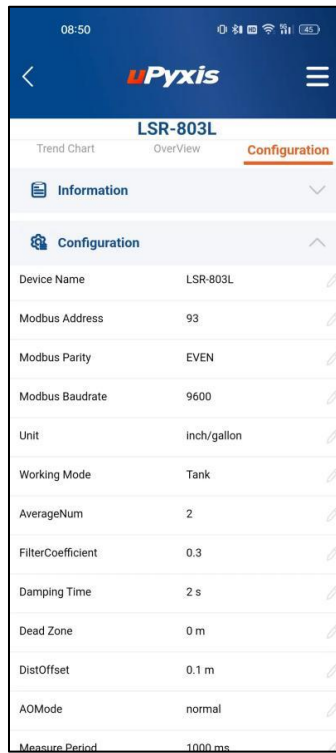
08:50

45

uPyxis

LSR-803L

Trend Chart OverView Configuration

Information

Configuration

| | |
|---|---|
| Device Name | LSR-803L |
| Modbus Address | 93 |
| Modbus Parity | EVEN |
| Modbus Baudrate | 9600 |
| Unit | inch/gallon |
| Working Mode | Tank |
| AverageNum | 2 |
| FilterCoefficient | 0.3 |
| Damping Time | 2 s |
| Dead Zone | 0 m |
| DistOffset | 0.1 m |
| AOMode | normal |
| Measure Period | 1000 ms |